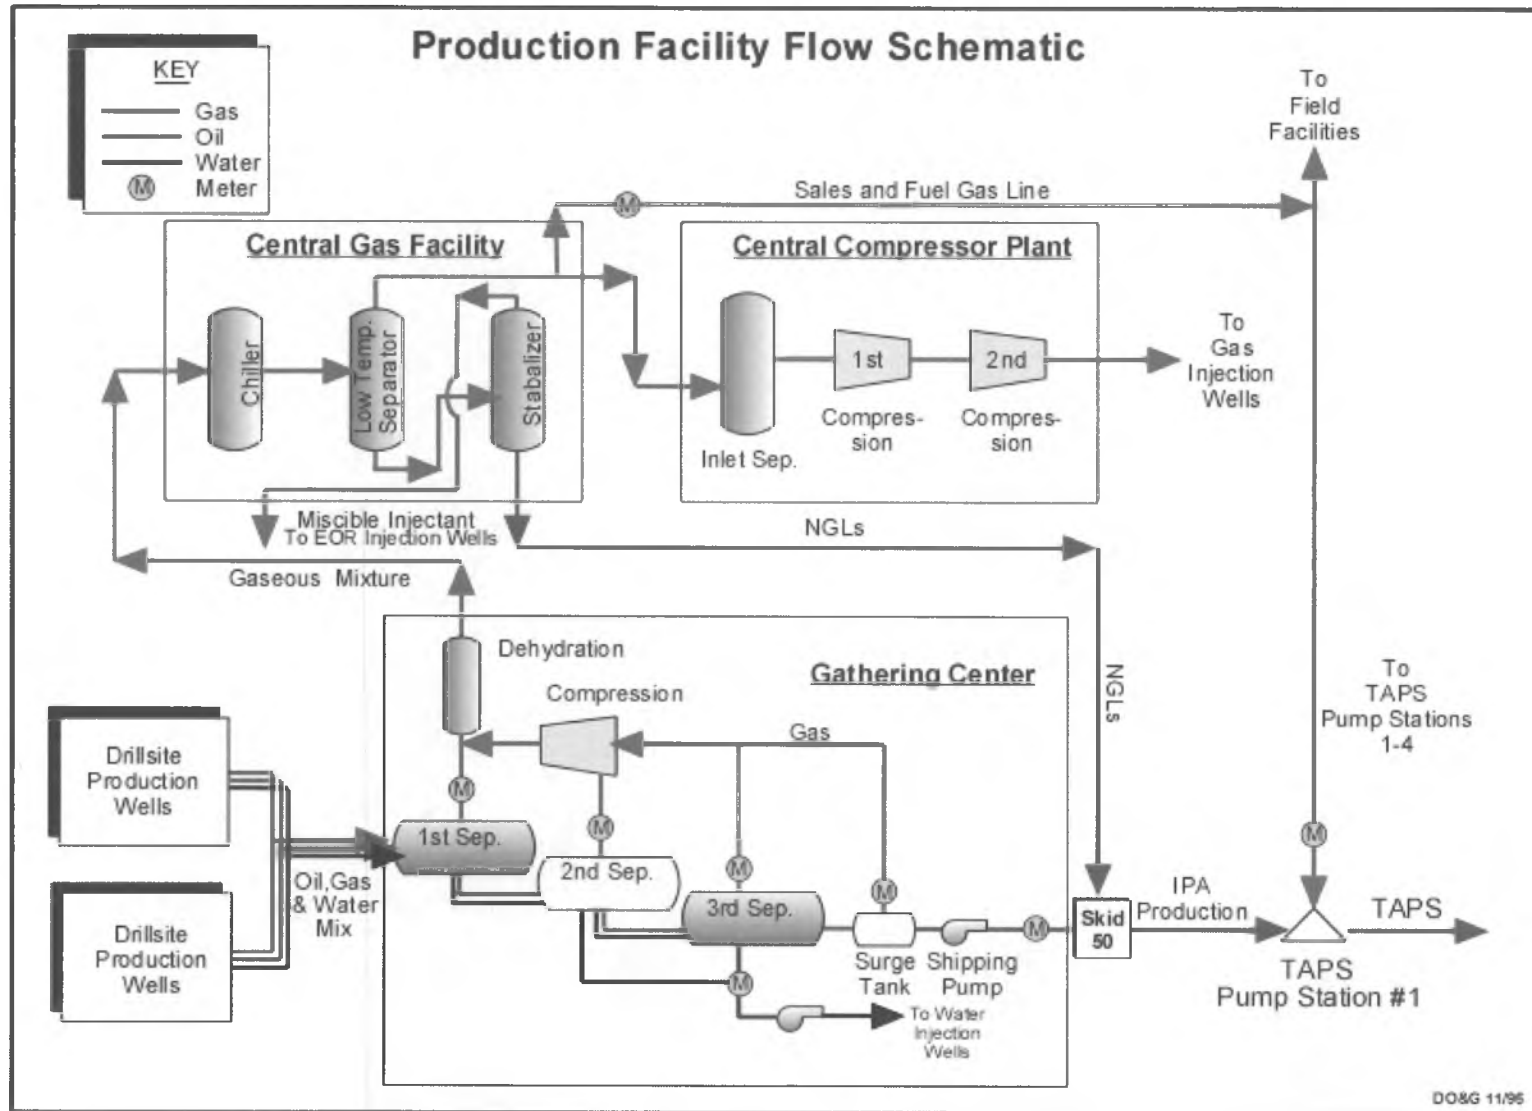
Production Facility Flow Schematic

KEY
Gas
Oil
Water
M Meter

To Field Facilities

Sales and Fuel Gas Line

Central Gas Facility

Chiller
Low Temp. Separator
Stabalizer

Central Compressor Plant

Inlet Sep.
1st Compression
2nd Compression

To Gas Injection Wells

Miscible Injectant To EOR Injection Wells
NGLs
Gaseous Mixture

Dehydration
Compression
Gathering Center
Gas

NGLs

To TAPS Pump Stations 1-4

Drillsite Production Wells

Drillsite Production Wells

Oil,Gas & Water Mix

1st Sep.
2nd Sep.
3rd Sep.
Surge Tank
Shipping Pump
To Water Injection Wells

Skid 50
IPA Production
TAPS
TAPS Pump Station #1

DO&G 11/96